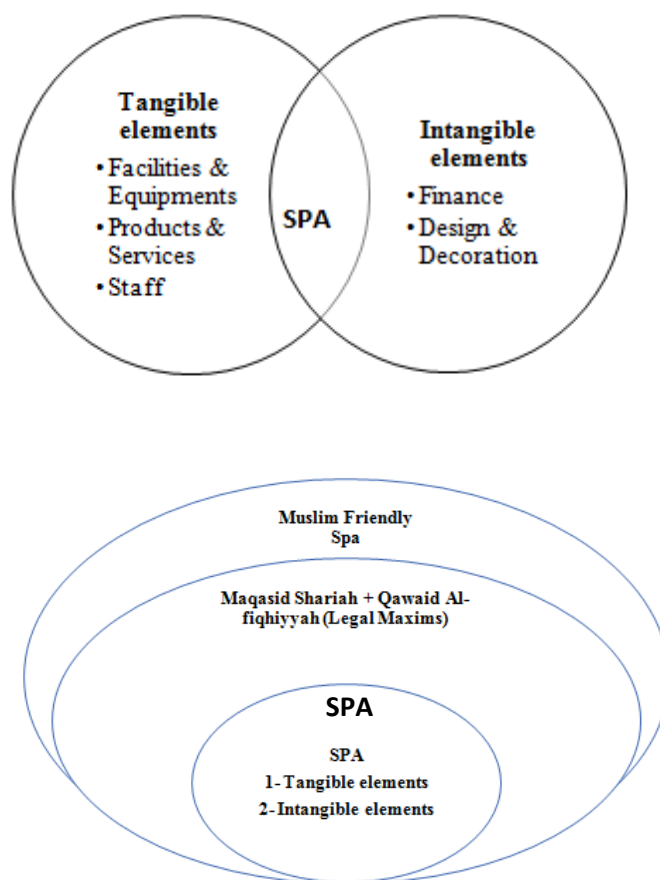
Tangible elements
• Facilities & Equipments
• Products & Services
• Staff

SPA

Intangible elements
• Finance
• Design & Decoration

Muslim Friendly Spa

Maqasid Shariah + Qawaid Al-fiqhiyyah (Legal Maxims)

SPA

SPA
1- Tangible elements
2- Intangible elements